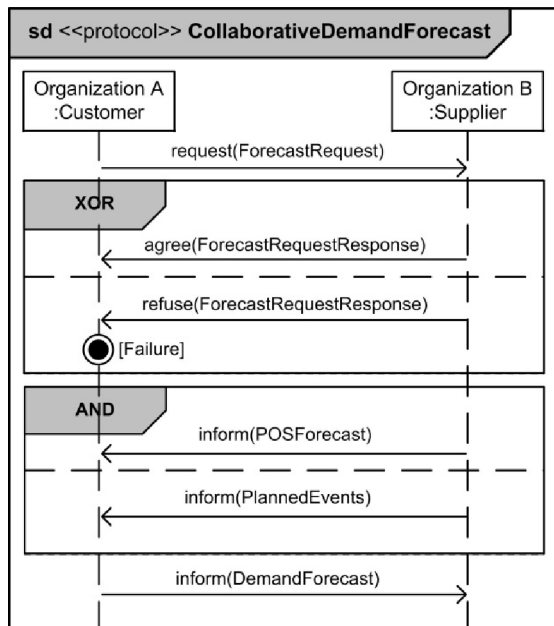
sd <<protocol>> CollaborativeDemandForecast

Organization A :Customer

Organization B :Supplier

request(ForecastRequest)

XOR

agree(ForecastRequestResponse)

refuse(ForecastRequestResponse)

[Failure]

AND

inform(POSForecast)

inform(PlannedEvents)

inform(DemandForecast)